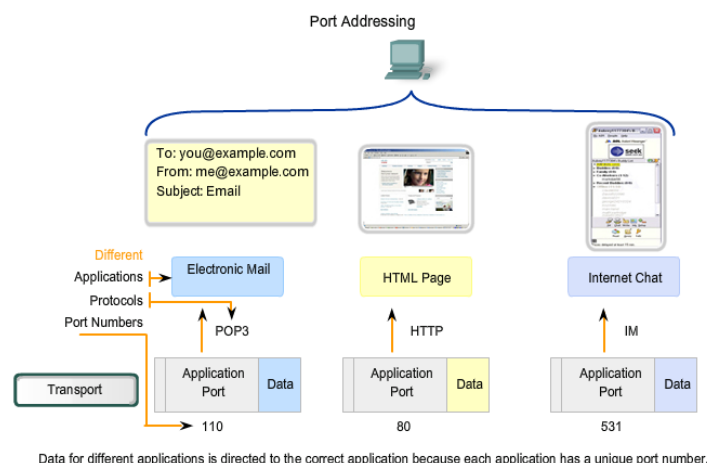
Port Addressing

To: you@example.com
From: me@example.com
Subject: Email

Different
Applications
Protocols
Port Numbers

Electronic Mail

HTML Page

Internet Chat

POP3

HTTP

IM

Transport

| Application Port | Data |
|---|---|

| Application Port | Data |
|---|---|

| Application Port | Data |
|---|---|

110

80

531

Data for different applications is directed to the correct application because each application has a unique port number.